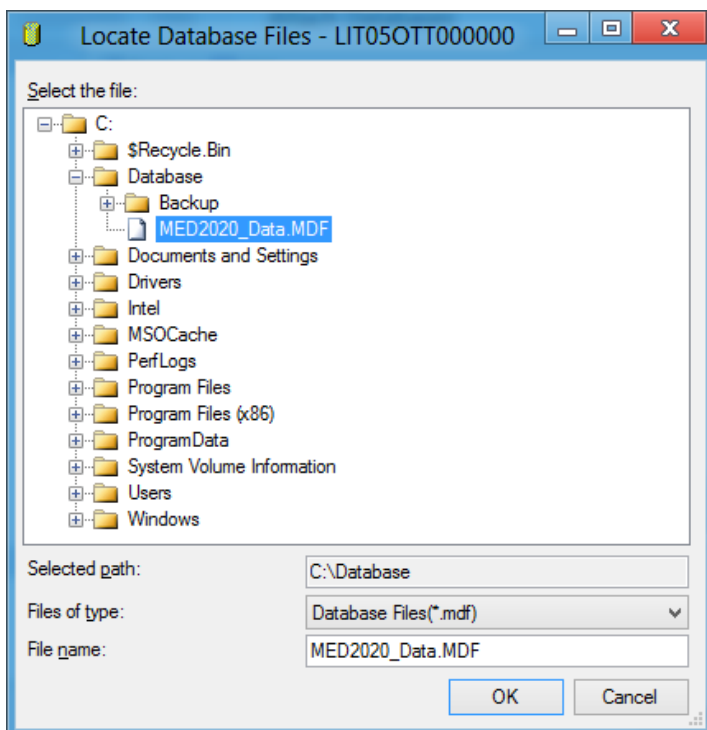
Locate Database Files - LIT05OTT000000

Select the file:

C:
$Recycle.Bin
Database
Backup
MED2020_Data.MDF
Documents and Settings
Drivers
Intel
MSOCache
PerfLogs
Program Files
Program Files (x86)
ProgramData
System Volume Information
Users
Windows

Selected path: C:\Database
Files of type: Database Files(*.mdf)
File name: MED2020_Data.MDF

OK
Cancel